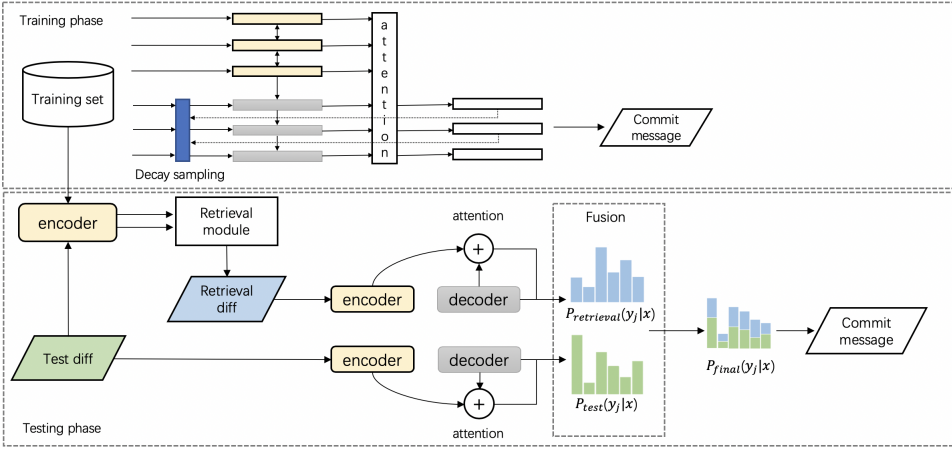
Training phase

Training set

a t t e n t i o n

Commit message

Decay sampling

encoder

Retrieval module

attention

Fusion

Retrieval diff

encoder

$+$

decoder

$P_{retrieval}(y_j|x)$

Commit message

$P_{final}(y_j|x)$

Test diff

encoder

decoder

$+$

$P_{test}(y_j|x)$

Testing phase

attention